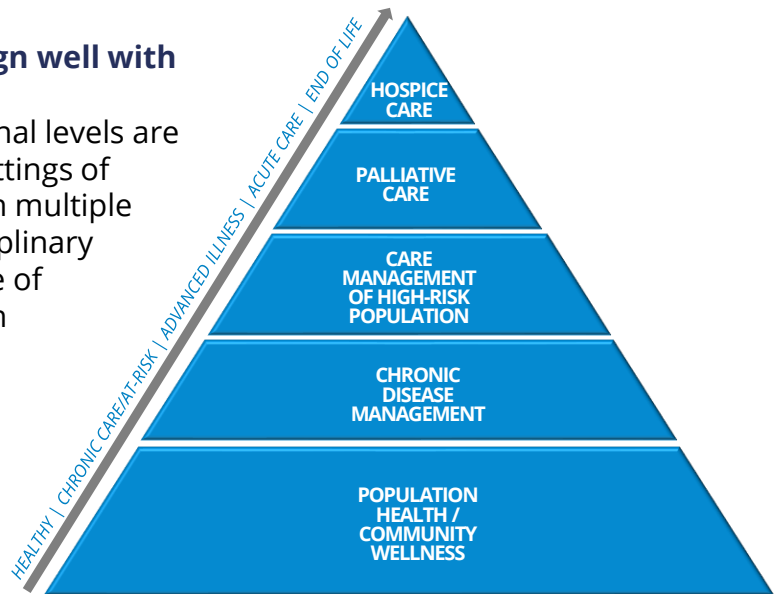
gn well with

nal levels are ttings of n multiple plinary e of n

HEALTHY | CHRONIC CARE/AT-RISK | ADVANCED ILLNESS | ACUTE CARE | END OF LIFE

HOSPICE CARE

PALLIATIVE CARE

CARE MANAGEMENT OF HIGH-RISK POPULATION

CHRONIC DISEASE MANAGEMENT

POPULATION HEALTH / COMMUNITY WELLNESS